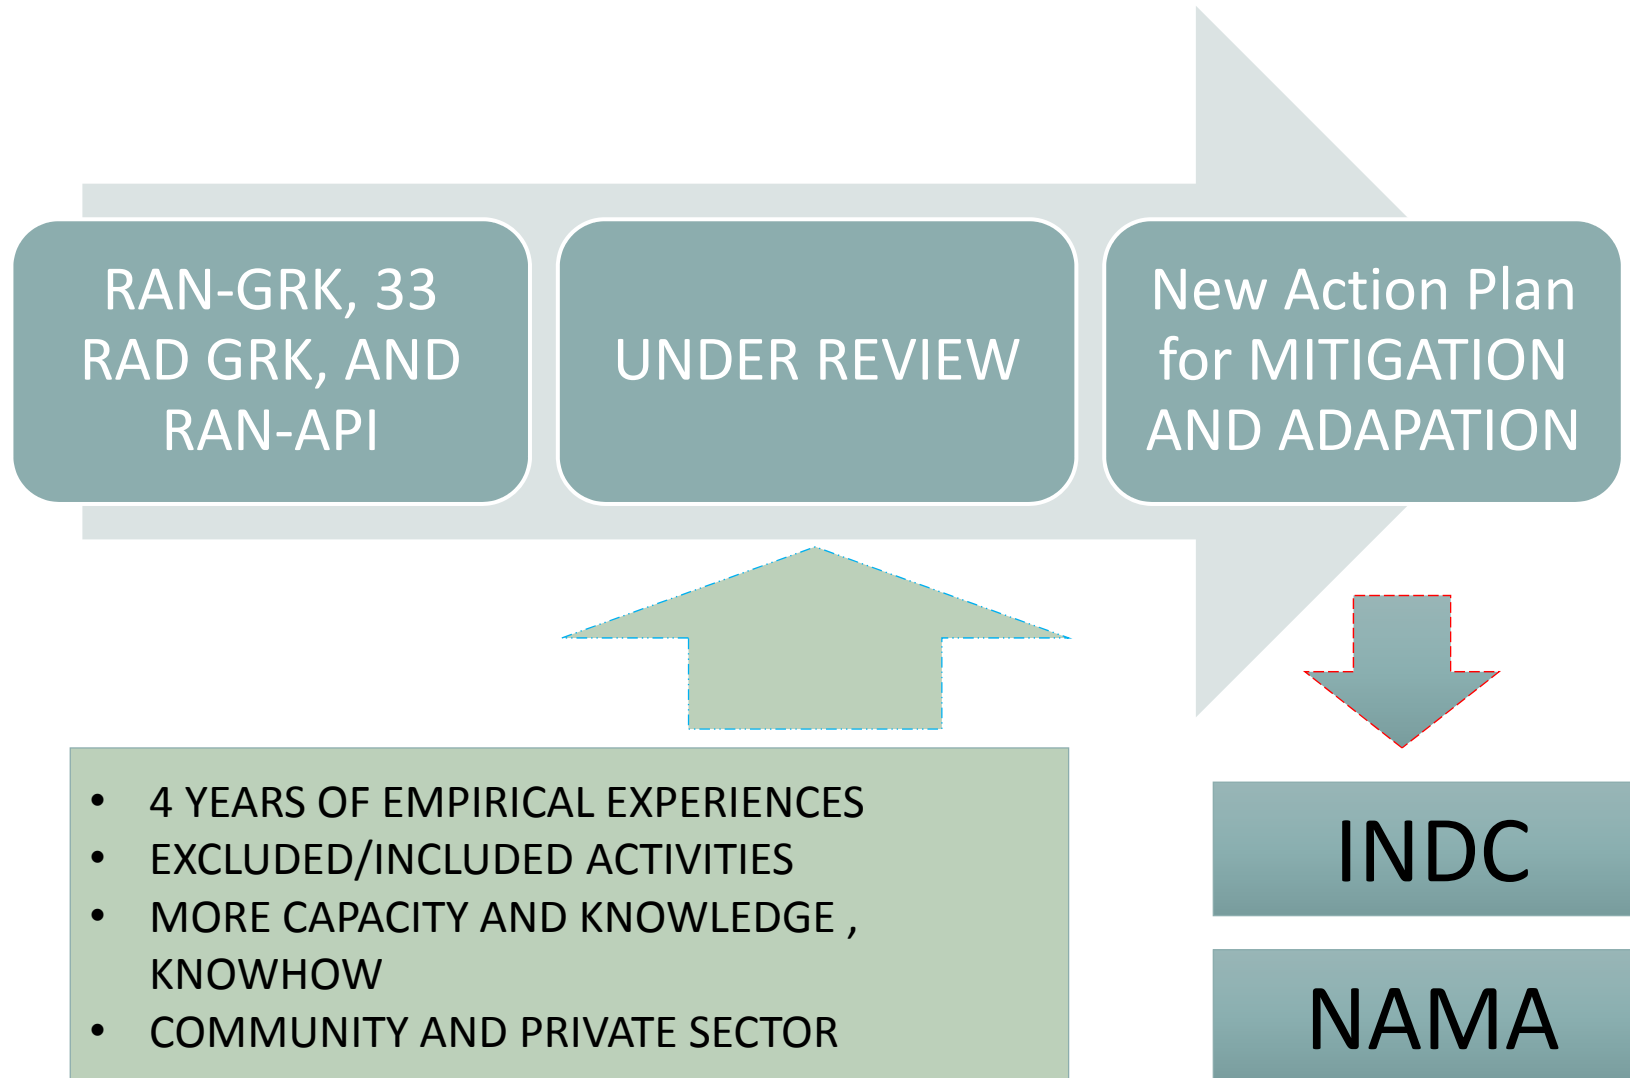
RAN-GRK, 33 RAD GRK, AND RAN-API

UNDER REVIEW

New Action Plan for MITIGATION AND ADAPATION

- 4 YEARS OF EMPIRICAL EXPERIENCES
- EXCLUDED/INCLUDED ACTIVITIES
- MORE CAPACITY AND KNOWLEDGE , KNOWHOW
- COMMUNITY AND PRIVATE SECTOR

INDC

NAMA